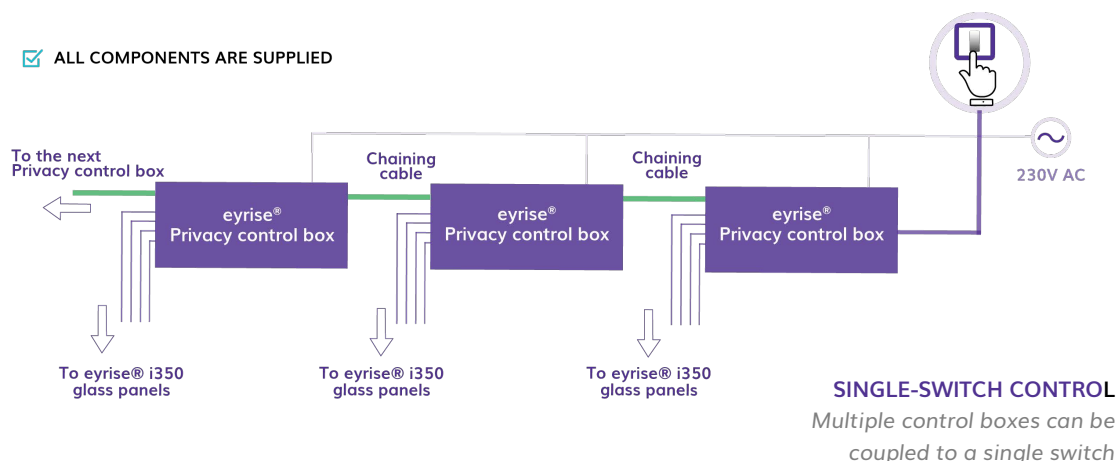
ALL COMPONENTS ARE SUPPLIED

To the next Privacy control box

Chaining cable

Chaining cable

230V AC

eyrise® Privacy control box

eyrise® Privacy control box

eyrise® Privacy control box

To eyrise® i350 glass panels

To eyrise® i350 glass panels

To eyrise® i350 glass panels

SINGLE-SWITCH CONTROL

Multiple control boxes can be coupled to a single switch